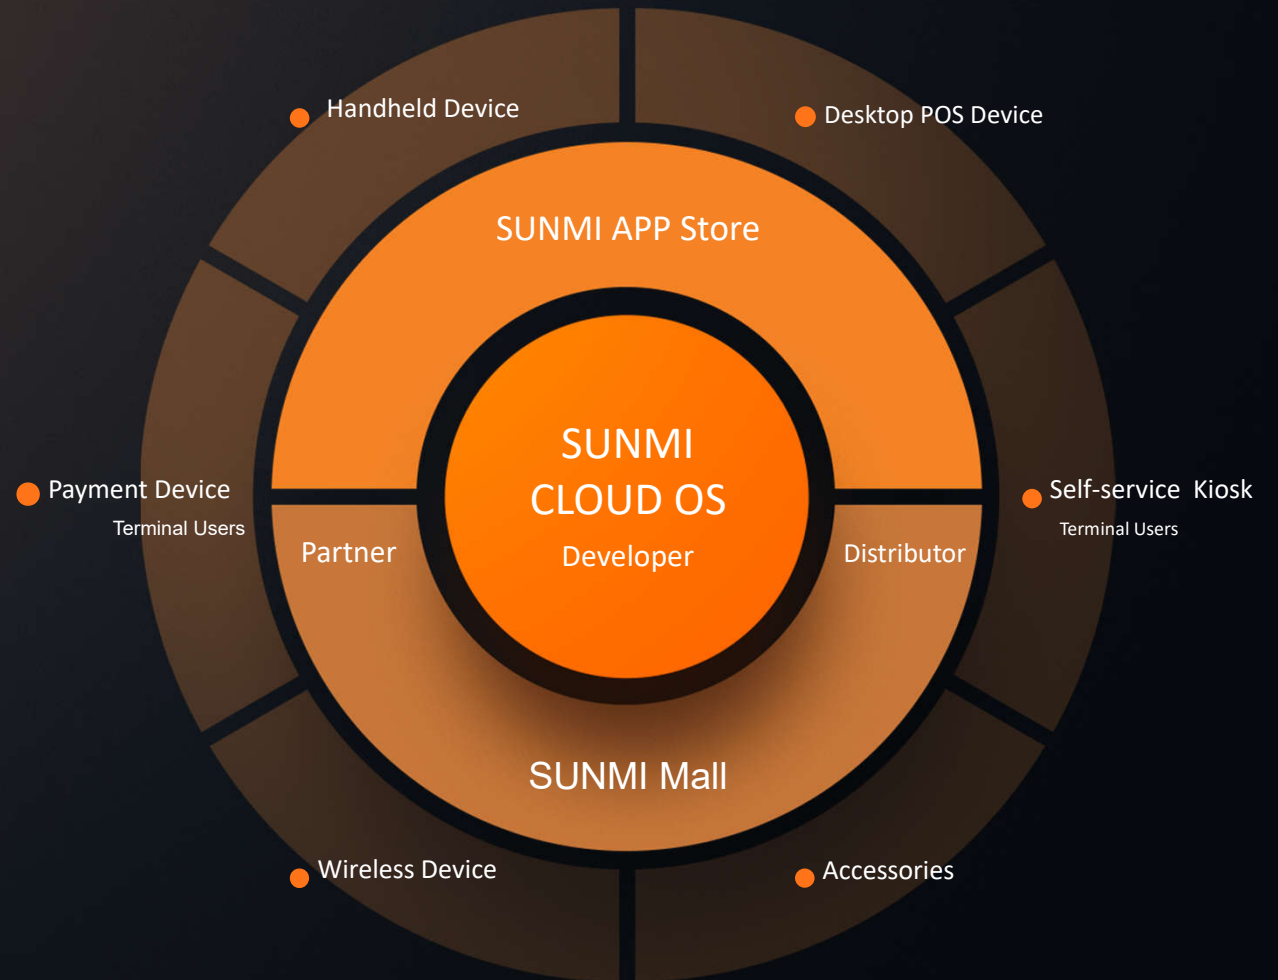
Handheld Device

Desktop POS Device

SUNMI APP Store

Payment Device
Terminal Users

SUNMI
CLOUD OS
Developer

Self-service Kiosk
Terminal Users

Partner

Distributor

SUNMI Mall

Wireless Device

Accessories